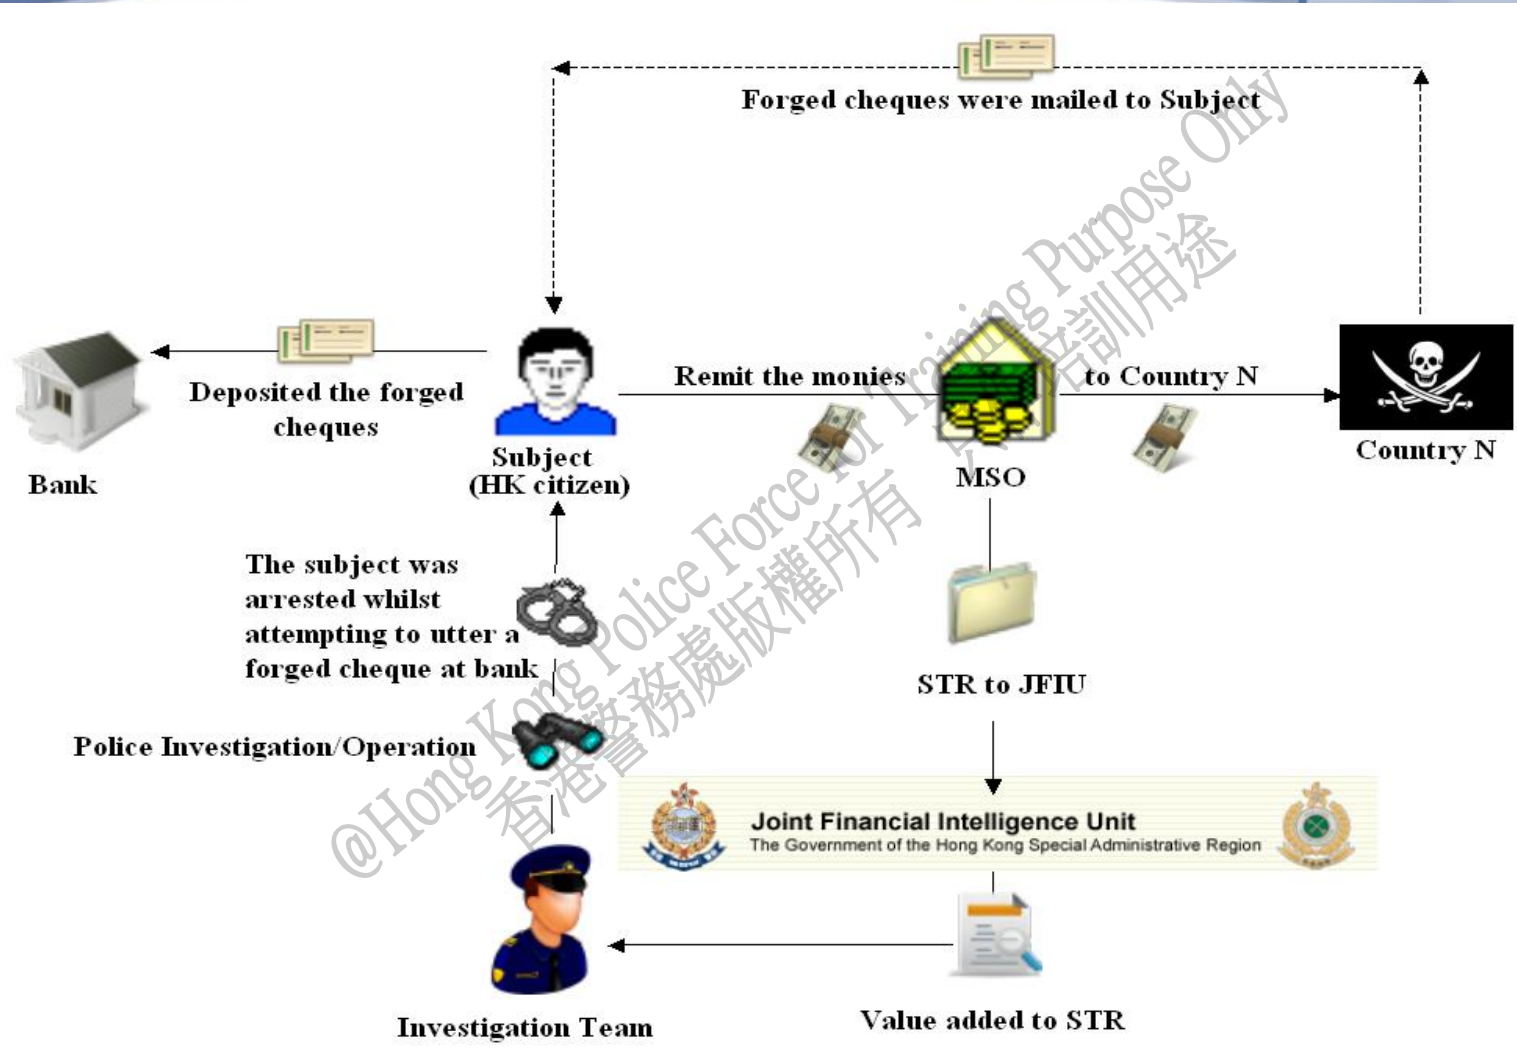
Forged cheques were mailed to Subject

Deposited the forged cheques

Bank

Subject (HK citizen)

Remit the monies

MSO

to Country N

Country N

The subject was arrested whilst attempting to utter a forged cheque at bank

STR to JFIU

Police Investigation/Operation

Joint Financial Intelligence Unit
The Government of the Hong Kong Special Administrative Region

Investigation Team

Value added to STR

@Hong Kong Police Force for Training Purpose Only
香港警務處版權所有 只供培訓用途